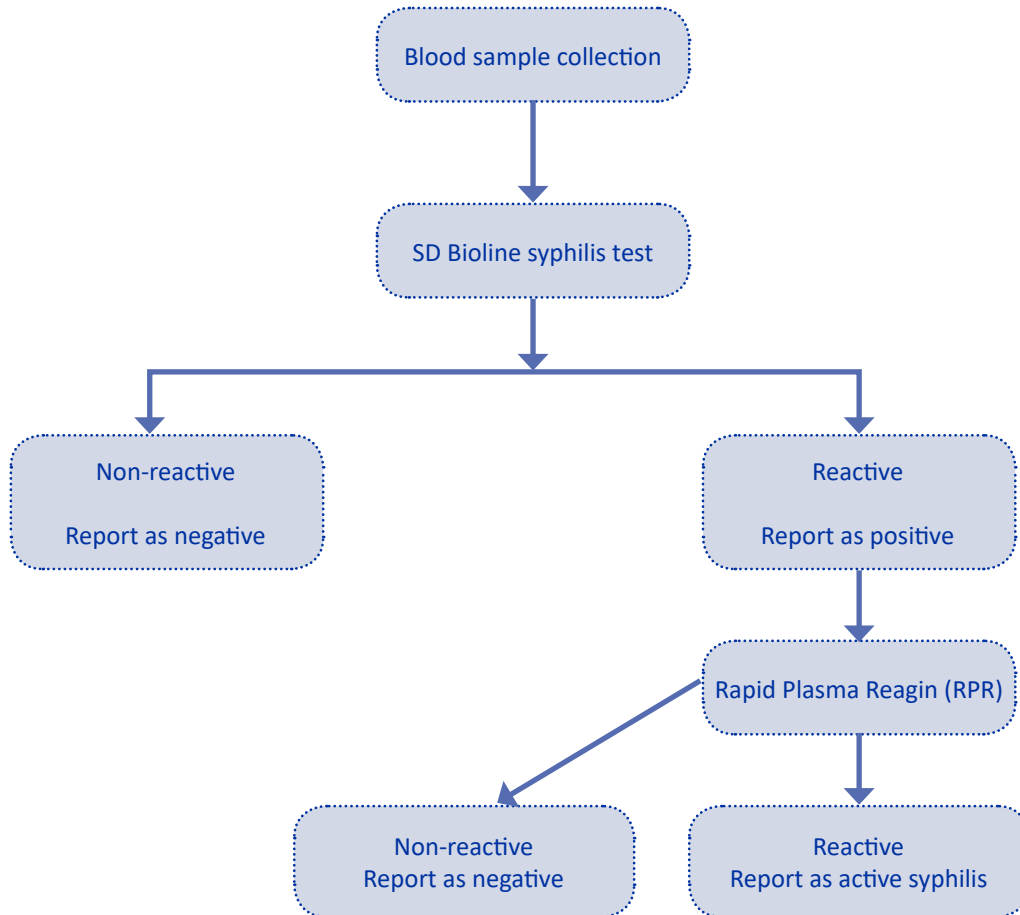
Blood sample collection

SD Bioline syphilis test

Non-reactive

Report as negative

Reactive

Report as positive

Rapid Plasma Reagin (RPR)

Non-reactive
Report as negative

Reactive
Report as active syphilis